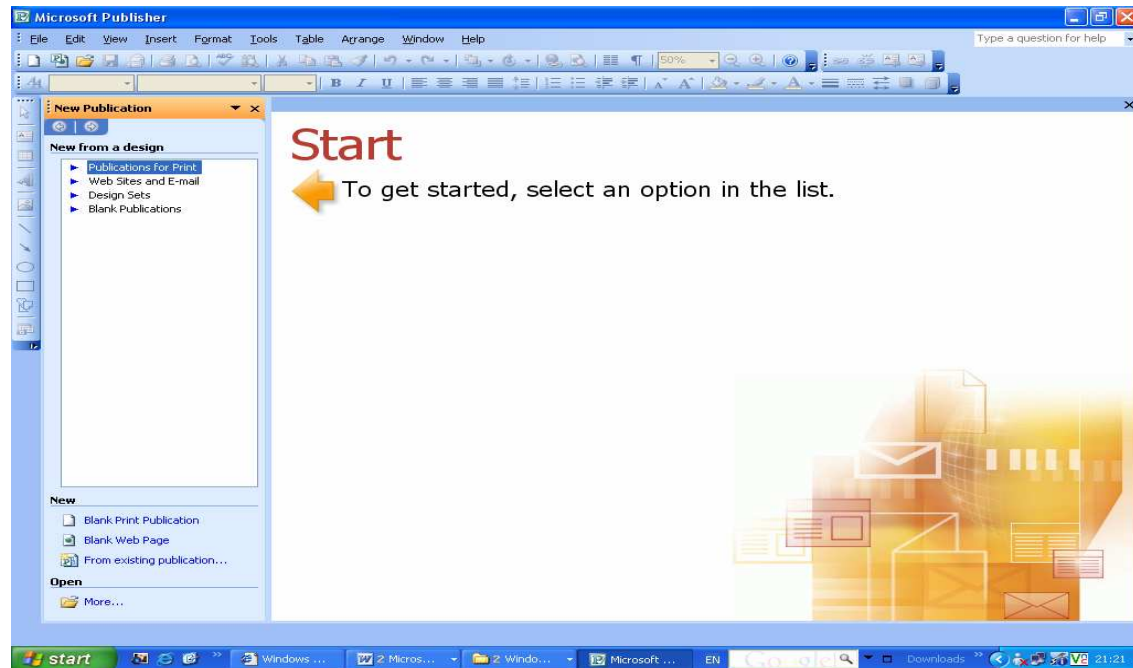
Microsoft Publisher

File Edit View Insert Format Tools Table Arrange Window Help

Type a question for help

50%

New Publication

New from a design

Publications for Print
Web Sites and E-mail
Design Sets
Blank Publications

New

Blank Print Publication
Blank Web Page
From existing publication...

Open

More...

Start

To get started, select an option in the list.

start

Windows ...

2 Micros...

2 Windo...

Microsoft ...

EN

Downloads

21:21